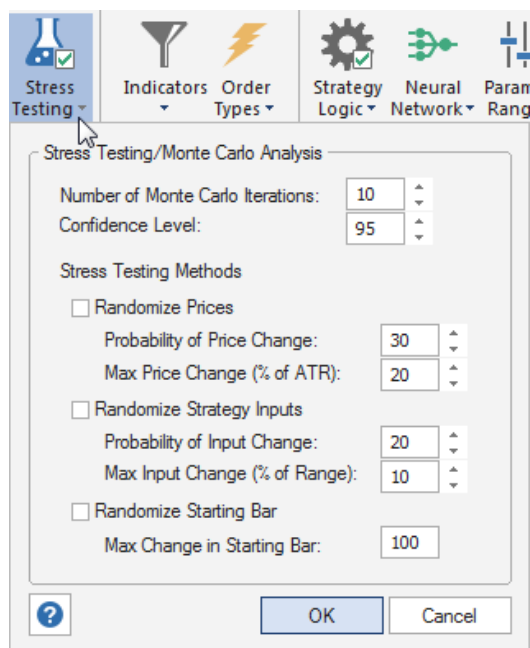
Stress Testing ▾ | Indicators ▾ | Order Types ▾ | Strategy Logic ▾ | Neural Network ▾ | Param Rang

Stress Testing/Monte Carlo Analysis

Number of Monte Carlo Iterations: 10
Confidence Level: 95

Stress Testing Methods

Randomize Prices
Probability of Price Change: 30
Max Price Change (% of ATR): 20

Randomize Strategy Inputs
Probability of Input Change: 20
Max Input Change (% of Range): 10

Randomize Starting Bar
Max Change in Starting Bar: 100

?
OK
Cancel